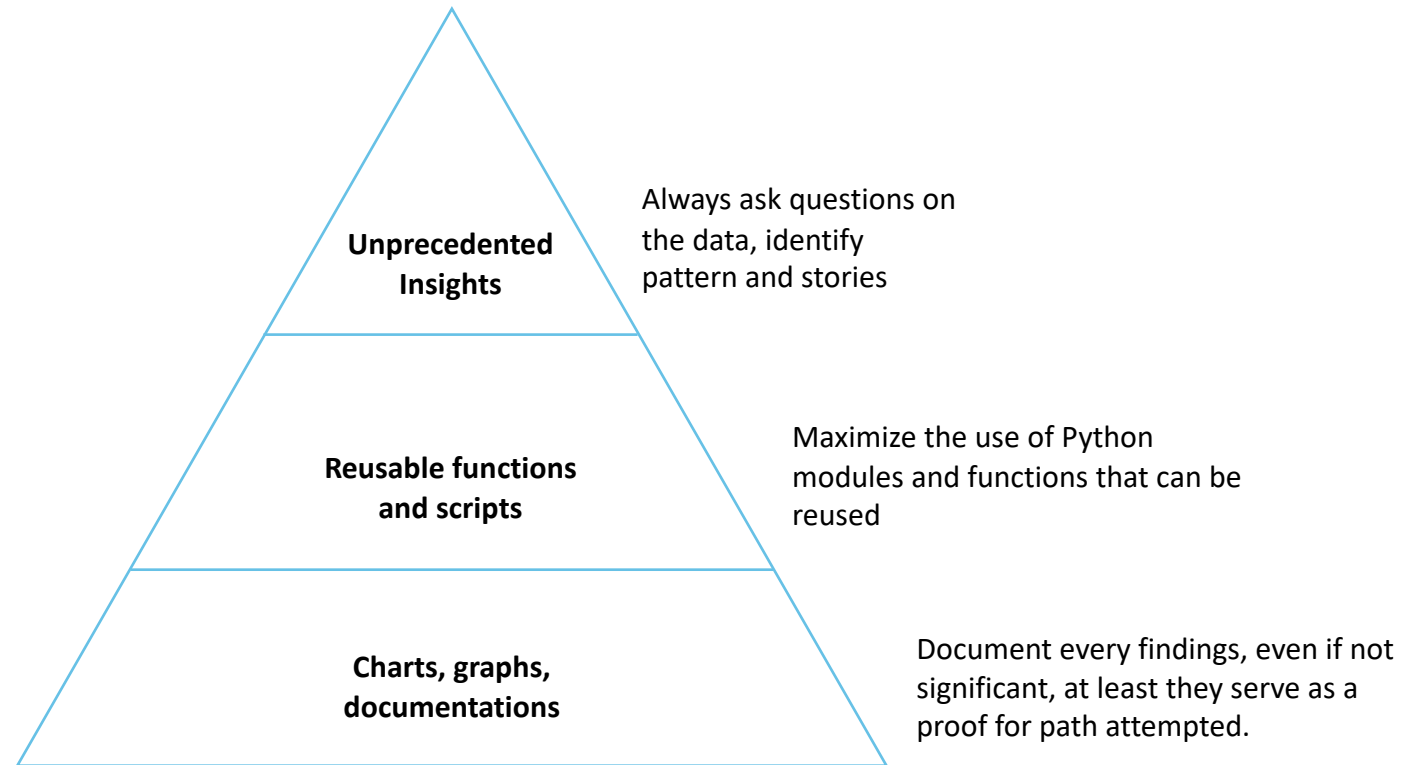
Unprecedented Insights

Always ask questions on the data, identify pattern and stories

Reusable functions and scripts

Maximize the use of Python modules and functions that can be reused

Charts, graphs, documentations

Document every findings, even if not significant, at least they serve as a proof for path attempted.